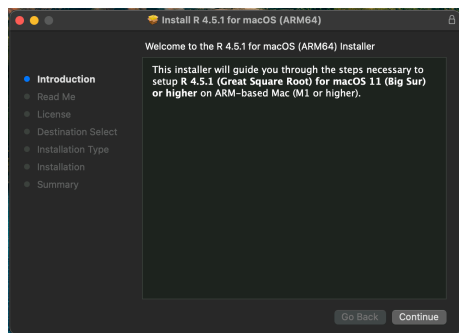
Install R 4.5.1 for macOS (ARM64)

Welcome to the R 4.5.1 for macOS (ARM64) Installer

Introduction
Read Me
License
Destination Select
Installation Type
Installation
Summary

This installer will guide you through the steps necessary to setup R 4.5.1 (Great Square Root) for macOS 11 (Big Sur) or higher on ARM-based Mac (M1 or higher).

Go Back
Continue